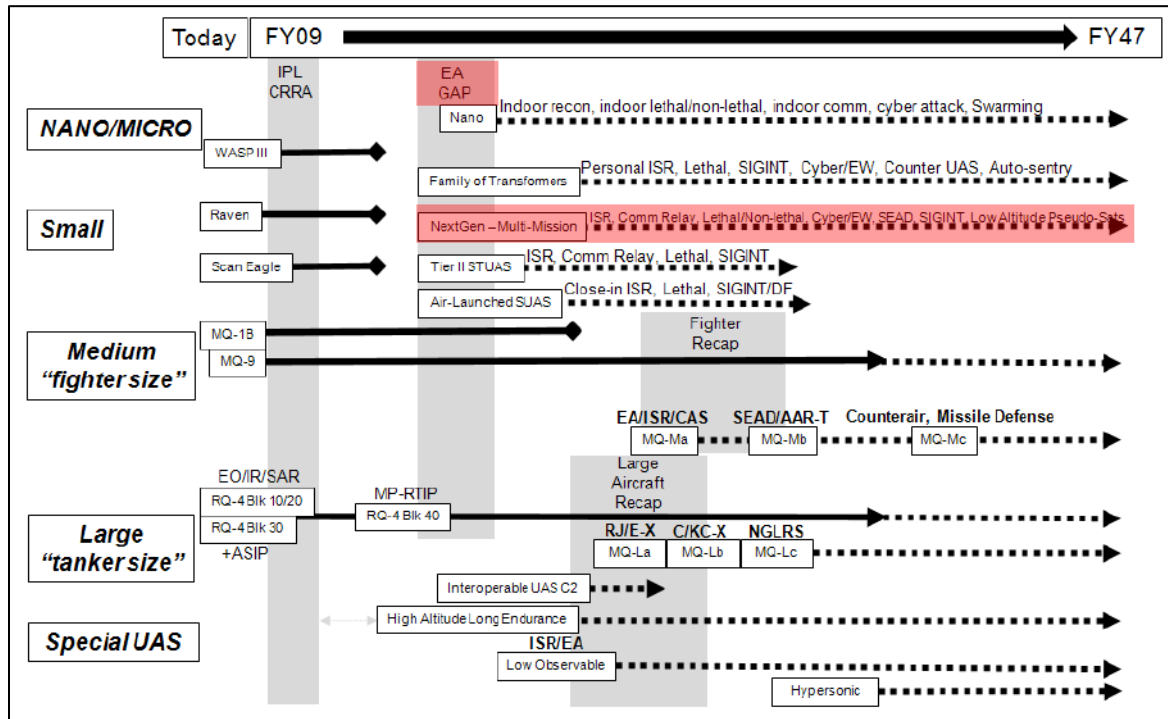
Today FY09 FY47

IPL CRRA

EA GAP

NANO/MICRO

Nano Indoor recon, indoor lethal/non-lethal, indoor comm, cyber attack, Swarming

WASP III

Family of Transformers Personal ISR, Lethal, SIGINT, Cyber/EW, Counter UAS, Auto-sentry

Small

Raven

NextGen – Multi-Mission ISR, Comm Relay, Lethal/Non-lethal, Cyber/EW, SEAD, SIGINT, Low Altitude Pseudo-Sats

Scan Eagle

Tier II STUAS ISR, Comm Relay, Lethal, SIGINT

Air-Launched SUAS Close-in ISR, Lethal, SIGINT/DF

Medium "fighter size"

MQ-1B

MQ-9

Fighter Recap

EA/ISR/CAS MQ-Ma SEAD/AAR-T MQ-Mb Counterair, Missile Defense MQ-Mc

EO/IR/SAR

RQ-4 Blk 10/20

RQ-4 Blk 30

+ASIP

MP-RTIP RQ-4 Blk 40

Large Aircraft Recap

Large "tanker size"

RJ/E-X MQ-La C/KC-X MQ-Lb NGLRS MQ-Lc

Interoperable UAS C2

High Altitude Long Endurance

Special UAS

ISR/EA Low Observable

Hypersonic